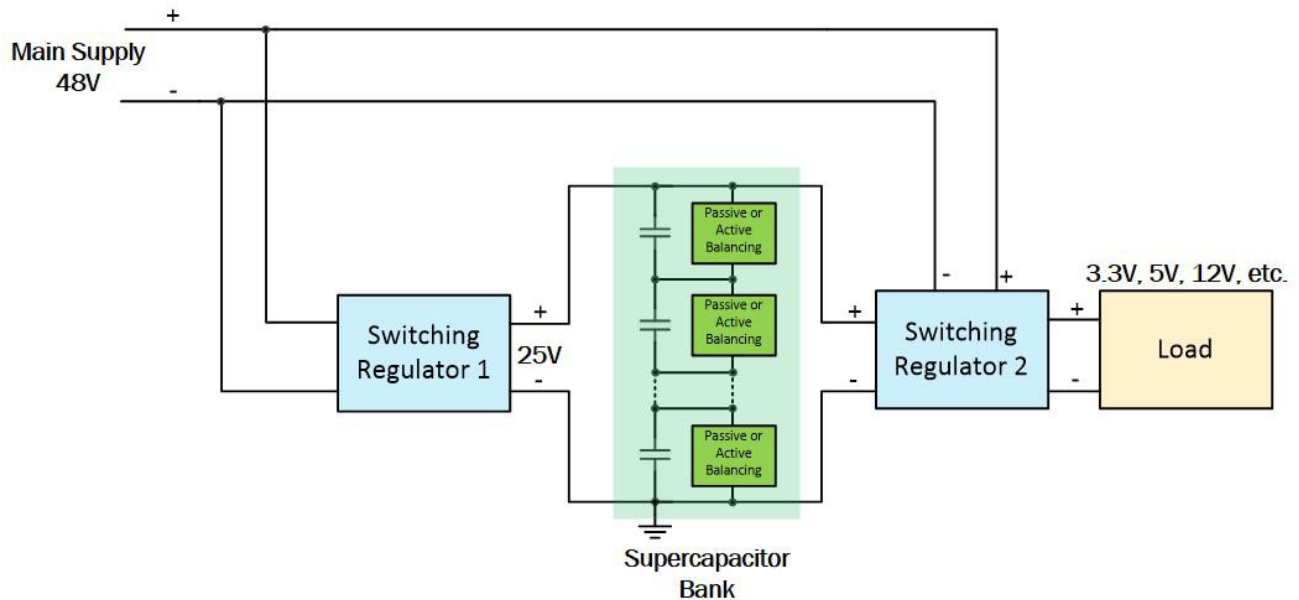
+
Main Supply
48V
-

Switching Regulator 1
+
25V
-

Passive or Active Balancing
Passive or Active Balancing
Passive or Active Balancing

Supercapacitor Bank

-
+
+
Switching Regulator 2
-

3.3V, 5V, 12V, etc.
+
Load
-